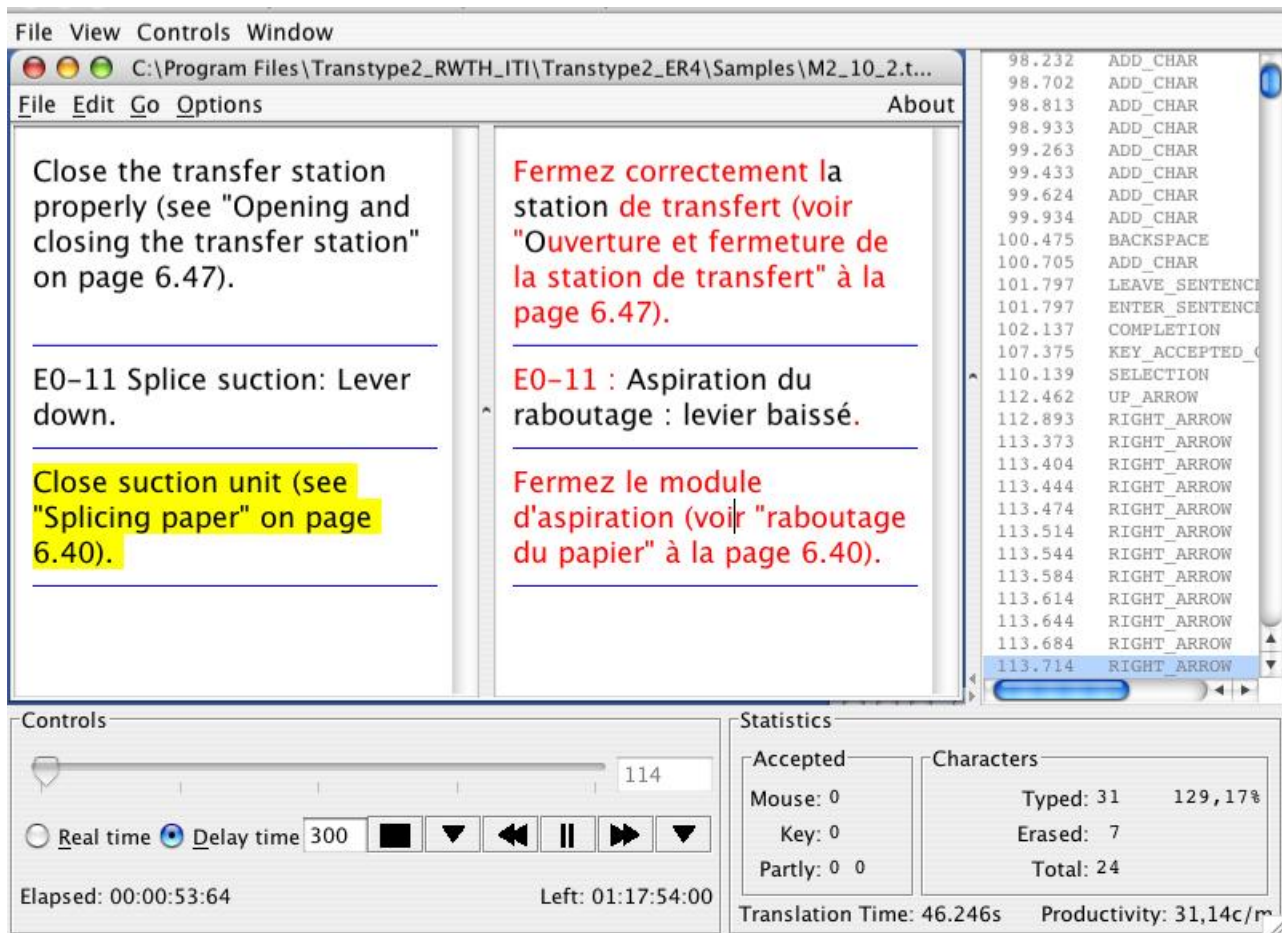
File View Controls Window

C:\Program Files\Transtype2_RWTH_ITI\Transtype2_ER4\Samples\M2_10_2.t...

File Edit Go Options About

Close the transfer station properly (see "Opening and closing the transfer station" on page 6.47).

E0-11 Splice suction: Lever down.

Close suction unit (see "Splicing paper" on page 6.40).

Fermez correctement la station de transfert (voir "Ouverture et fermeture de la station de transfert" à la page 6.47).

E0-11 : Aspiration du raboutage : levier baissé.

Fermez le module d'aspiration (voir "raboutage du papier" à la page 6.40).

| | |
|---|---|
| 98.232 | ADD_CHAR |
| 98.702 | ADD_CHAR |
| 98.813 | ADD_CHAR |
| 98.933 | ADD_CHAR |
| 99.263 | ADD_CHAR |
| 99.433 | ADD_CHAR |
| 99.624 | ADD_CHAR |
| 99.934 | ADD_CHAR |
| 100.475 | BACKSPACE |
| 100.705 | ADD_CHAR |
| 101.797 | LEAVE_SENTENCI |
| 101.797 | ENTER_SENTENCI |
| 102.137 | COMPLETION |
| 107.375 | KEY_ACCEPTED_( |
| 110.139 | SELECTION |
| 112.462 | UP_ARROW |
| 112.893 | RIGHT_ARROW |
| 113.373 | RIGHT_ARROW |
| 113.404 | RIGHT_ARROW |
| 113.444 | RIGHT_ARROW |
| 113.474 | RIGHT_ARROW |
| 113.514 | RIGHT_ARROW |
| 113.544 | RIGHT_ARROW |
| 113.584 | RIGHT_ARROW |
| 113.614 | RIGHT_ARROW |
| 113.644 | RIGHT_ARROW |
| 113.684 | RIGHT_ARROW |
| 113.714 | RIGHT_ARROW |

Controls

114

Real time Delay time 300

Elapsed: 00:00:53:64

Left: 01:17:54:00

Statistics

Accepted

Mouse: 0

Key: 0

Partly: 0 0

Characters

Typed: 31 129,17%

Erased: 7

Total: 24

Translation Time: 46.246s

Productivity: 31,14c/m